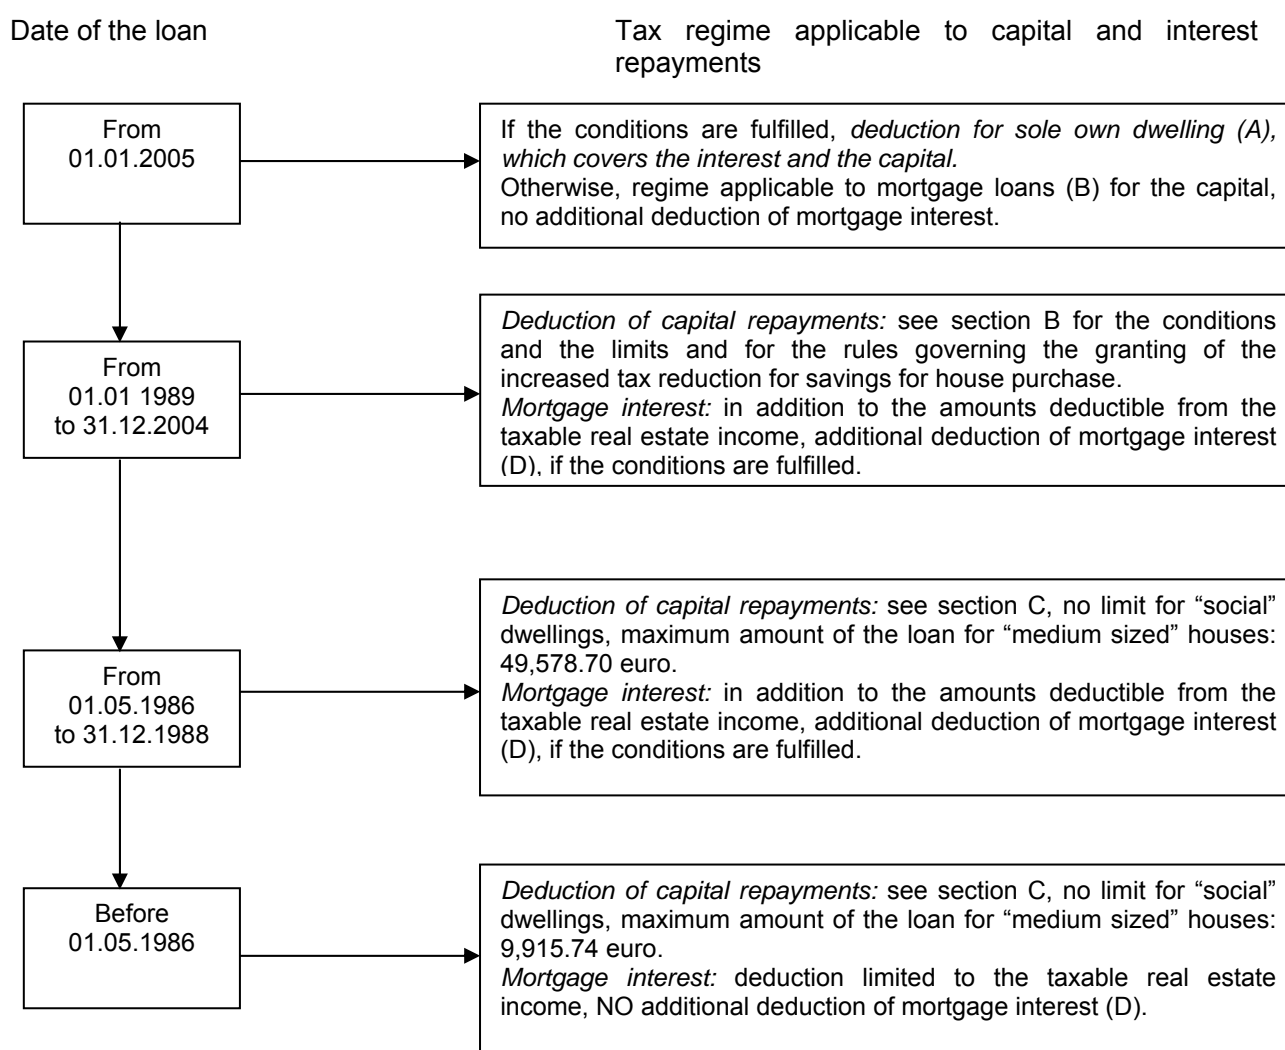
Date of the loan

Tax regime applicable to capital and interest repayments

From 01.01.2005

If the conditions are fulfilled, *deduction for sole own dwelling (A), which covers the interest and the capital.*
Otherwise, regime applicable to mortgage loans (B) for the capital, no additional deduction of mortgage interest.

From 01.01 1989 to 31.12.2004

*Deduction of capital repayments:* see section B for the conditions and the limits and for the rules governing the granting of the increased tax reduction for savings for house purchase.
*Mortgage interest:* in addition to the amounts deductible from the taxable real estate income, additional deduction of mortgage interest (D), if the conditions are fulfilled.

From 01.05.1986 to 31.12.1988

*Deduction of capital repayments:* see section C, no limit for "social" dwellings, maximum amount of the loan for "medium sized" houses: 49,578.70 euro.
*Mortgage interest:* in addition to the amounts deductible from the taxable real estate income, additional deduction of mortgage interest (D), if the conditions are fulfilled.

Before 01.05.1986

*Deduction of capital repayments:* see section C, no limit for "social" dwellings, maximum amount of the loan for "medium sized" houses: 9,915.74 euro.
*Mortgage interest:* deduction limited to the taxable real estate income, NO additional deduction of mortgage interest (D).